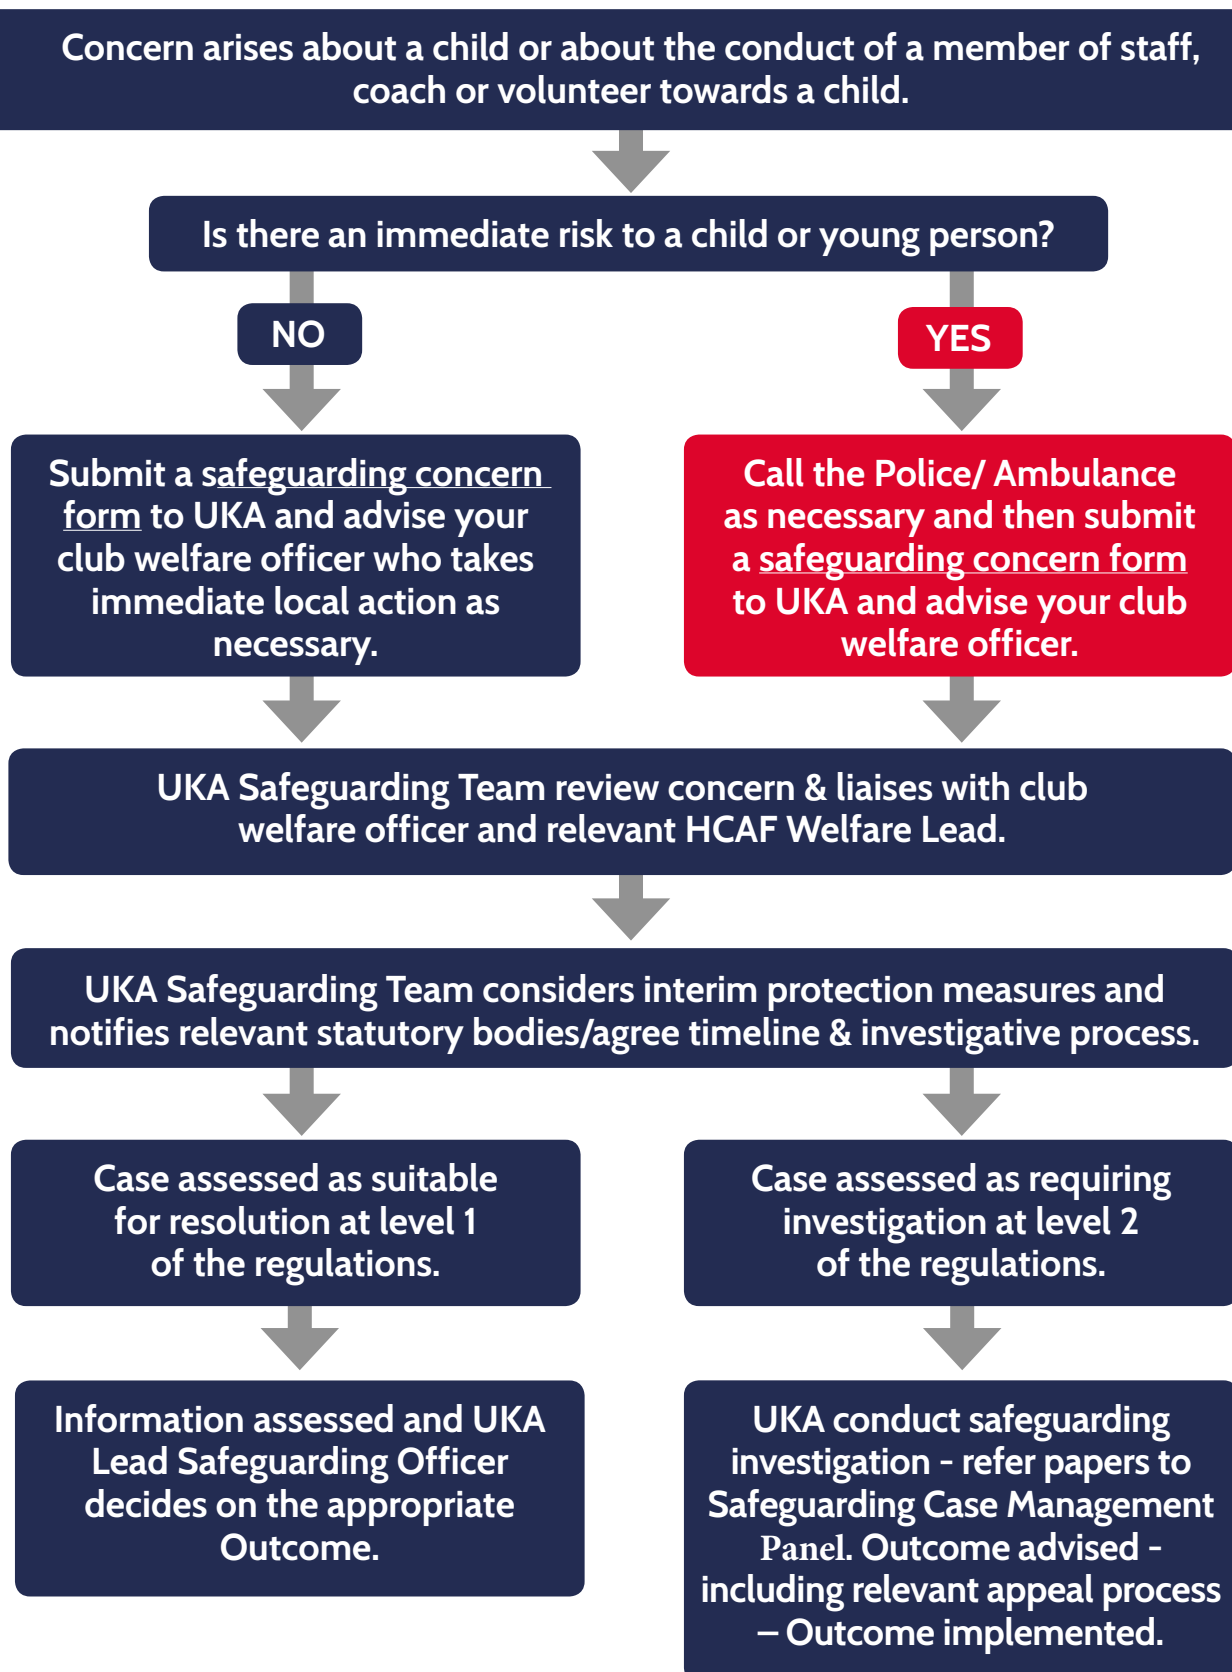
Concern arises about a child or about the conduct of a member of staff, coach or volunteer towards a child.

Is there an immediate risk to a child or young person?

NO

YES

Submit a safeguarding concern form to UKA and advise your club welfare officer who takes immediate local action as necessary.

Call the Police/ Ambulance as necessary and then submit a safeguarding concern form to UKA and advise your club welfare officer.

UKA Safeguarding Team review concern & liaises with club welfare officer and relevant HCAF Welfare Lead.

UKA Safeguarding Team considers interim protection measures and notifies relevant statutory bodies/agree timeline & investigative process.

Case assessed as suitable for resolution at level 1 of the regulations.

Case assessed as requiring investigation at level 2 of the regulations.

Information assessed and UKA Lead Safeguarding Officer decides on the appropriate Outcome.

UKA conduct safeguarding investigation - refer papers to Safeguarding Case Management Panel. Outcome advised - including relevant appeal process – Outcome implemented.